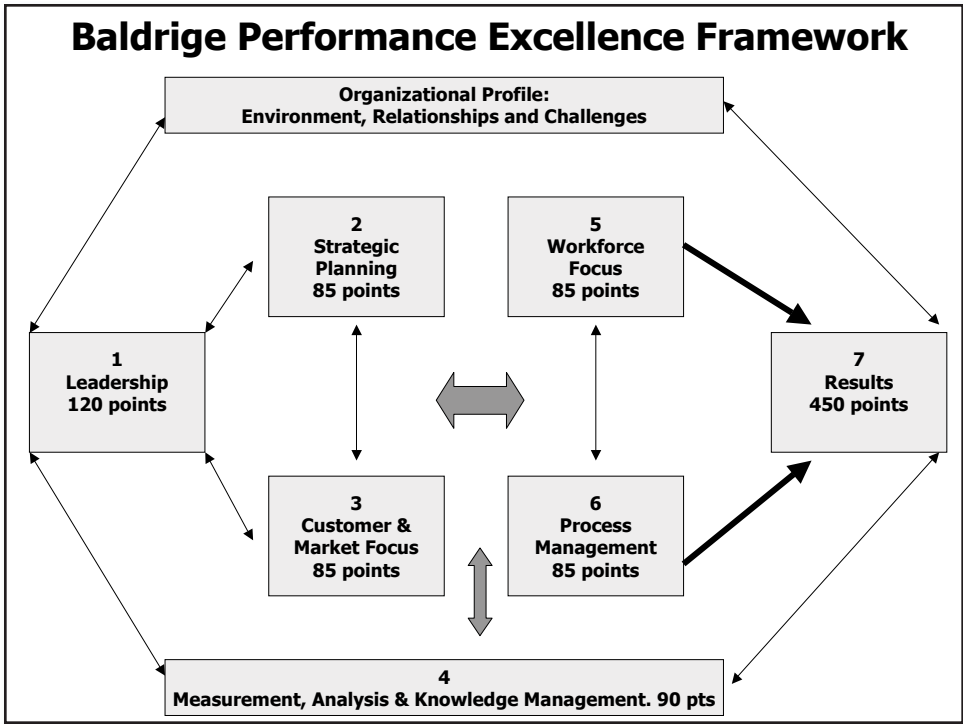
Baldrige Performance Excellence Framework

Organizational Profile:
Environment, Relationships and Challenges

2
Strategic
Planning
85 points

5
Workforce
Focus
85 points

1
Leadership
120 points

7
Results
450 points

3
Customer &
Market Focus
85 points

6
Process
Management
85 points

4
Measurement, Analysis & Knowledge Management. 90 pts